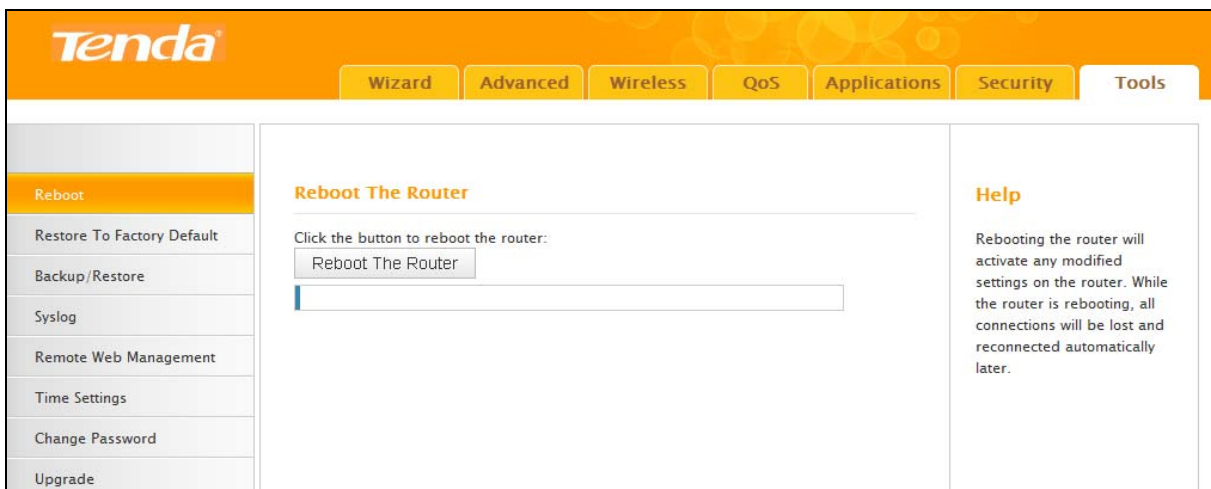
Tenda

Wizard
Advanced
Wireless
QoS
Applications
Security
Tools

Reboot
Restore To Factory Default
Backup/Restore
Syslog
Remote Web Management
Time Settings
Change Password
Upgrade

Reboot The Router

Click the button to reboot the router:

Reboot The Router

Help

Rebooting the router will activate any modified settings on the router. While the router is rebooting, all connections will be lost and reconnected automatically later.